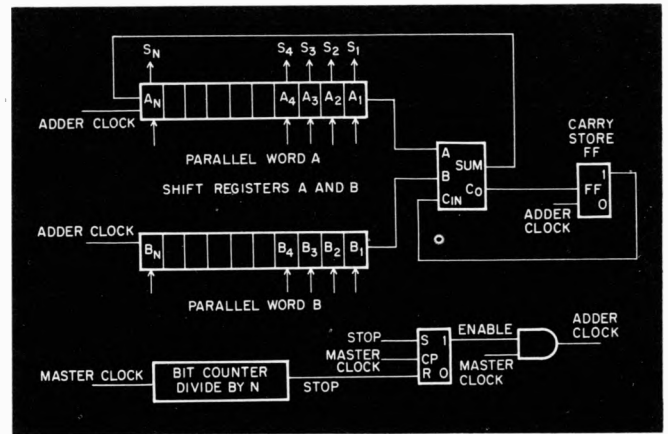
$S_N$

$S_4$ $S_3$ $S_2$ $S_1$

$A_N$ $A_4$ $A_3$ $A_2$ $A_1$

ADDER CLOCK

PARALLEL WORD A

SHIFT REGISTERS A AND B

A
B
$C_{IN}$
SUM
$C_O$

CARRY STORE FF

FF
1
0

ADDER CLOCK

ADDER CLOCK

$B_N$ $B_4$ $B_3$ $B_2$ $B_1$

PARALLEL WORD B

STOP
MASTER CLOCK
S 1
CP
R 0

ENABLE
ADDER CLOCK
MASTER CLOCK

MASTER CLOCK

BIT COUNTER DIVIDE BY N

STOP